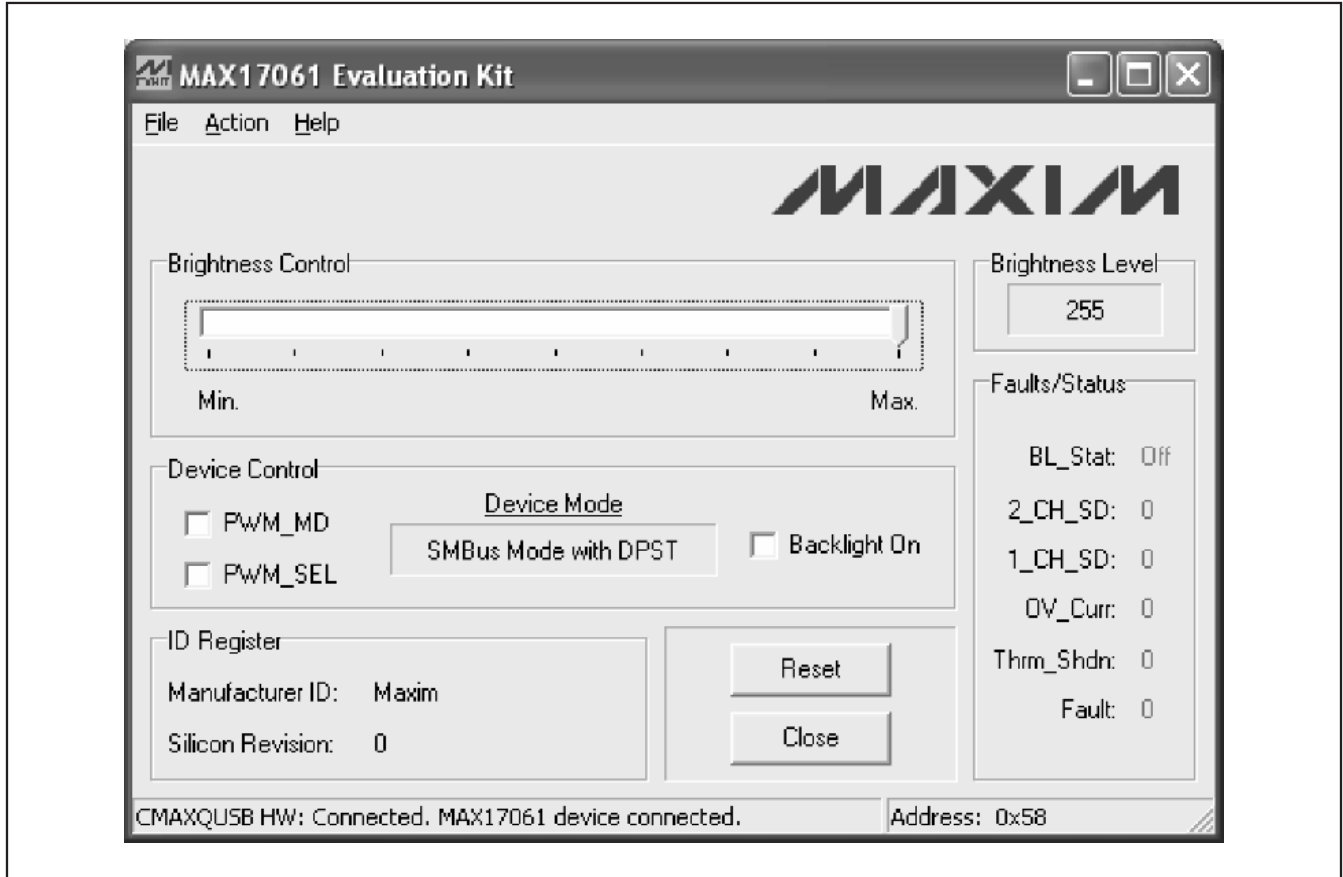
MAX17061 Evaluation Kit

File Action Help

MAXIM

Brightness Control

Min.

Max.

Brightness Level

255

Faults/Status

BL_Stat: Off

2_CH_SD: 0

1_CH_SD: 0

OV_Curr: 0

Thrm_Shdn: 0

Fault: 0

Device Control

PWM_MD

PWM_SEL

Device Mode

SMBus Mode with DPST

Backlight On

ID Register

Manufacturer ID: Maxim

Silicon Revision: 0

Reset

Close

CMAXQUSB HW: Connected. MAX17061 device connected.

Address: 0x58